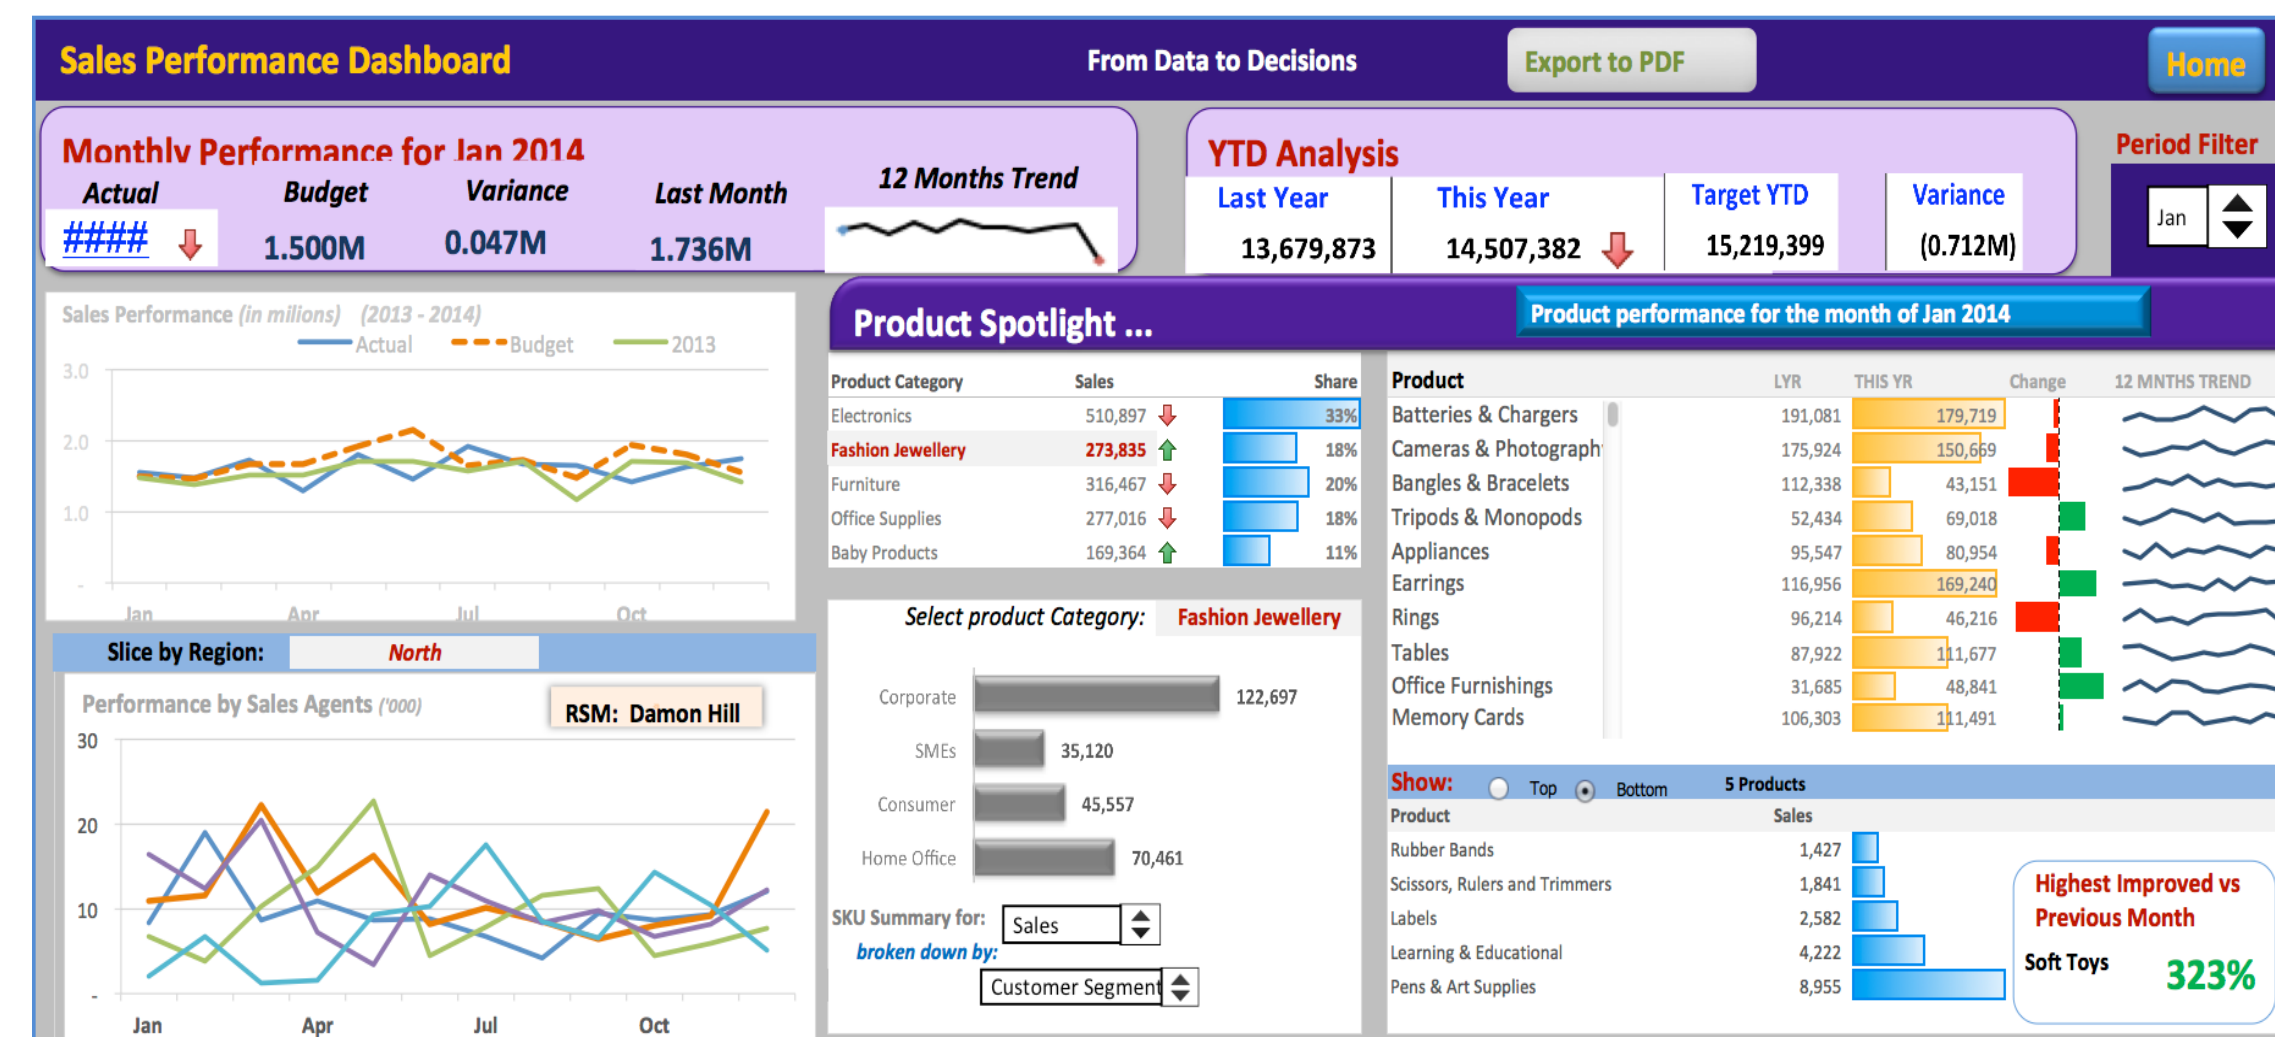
Sales Performance Dashboard

From Data to Decisions

Export to PDF

Home

Monthly Performance for Jan 2014

| Actual | Budget | Variance | Last Month | 12 Months Trend |
|---|---|---|---|---|
| #### | 1.500M | 0.047M | 1.736M | |

YTD Analysis

| Last Year | This Year | Target YTD | Variance |
|---|---|---|---|
| 13,679,873 | 14,507,382 | 15,219,399 | (0.712M) |

Period Filter

Jan

Sales Performance (in milions) (2013 - 2014)

Actual Budget 2013

3.0
2.0
1.0
-

Jan Apr Jul Oct

Slice by Region: North

Performance by Sales Agents ('000)

RSM: Damon Hill

30
20
10
-

Jan Apr Jul Oct

Product Spotlight ...

Product performance for the month of Jan 2014

| Product Category | Sales | Share |
|---|---|---|
| Electronics | 510,897 | 33% |
| Fashion Jewellery | 273,835 | 18% |
| Furniture | 316,467 | 20% |
| Office Supplies | 277,016 | 18% |
| Baby Products | 169,364 | 11% |

Select product Category: Fashion Jewellery

Corporate 122,697
SMEs 35,120
Consumer 45,557
Home Office 70,461

SKU Summary for: Sales

broken down by: Customer Segment

| Product | LYR | THIS YR | Change | 12 MNTHS TREND |
|---|---|---|---|---|
| Batteries & Chargers | 191,081 | 179,719 | | |
| Cameras & Photograph | 175,924 | 150,669 | | |
| Bangles & Bracelets | 112,338 | 43,151 | | |
| Tripods & Monopods | 52,434 | 69,018 | | |
| Appliances | 95,547 | 80,954 | | |
| Earrings | 116,956 | 169,240 | | |
| Rings | 96,214 | 46,216 | | |
| Tables | 87,922 | 111,677 | | |
| Office Furnishings | 31,685 | 48,841 | | |
| Memory Cards | 106,303 | 111,491 | | |

Show: Top Bottom 5 Products

| Product | Sales |
|---|---|
| Rubber Bands | 1,427 |
| Scissors, Rulers and Trimmers | 1,841 |
| Labels | 2,582 |
| Learning & Educational | 4,222 |
| Pens & Art Supplies | 8,955 |

Highest Improved vs Previous Month

Soft Toys 323%